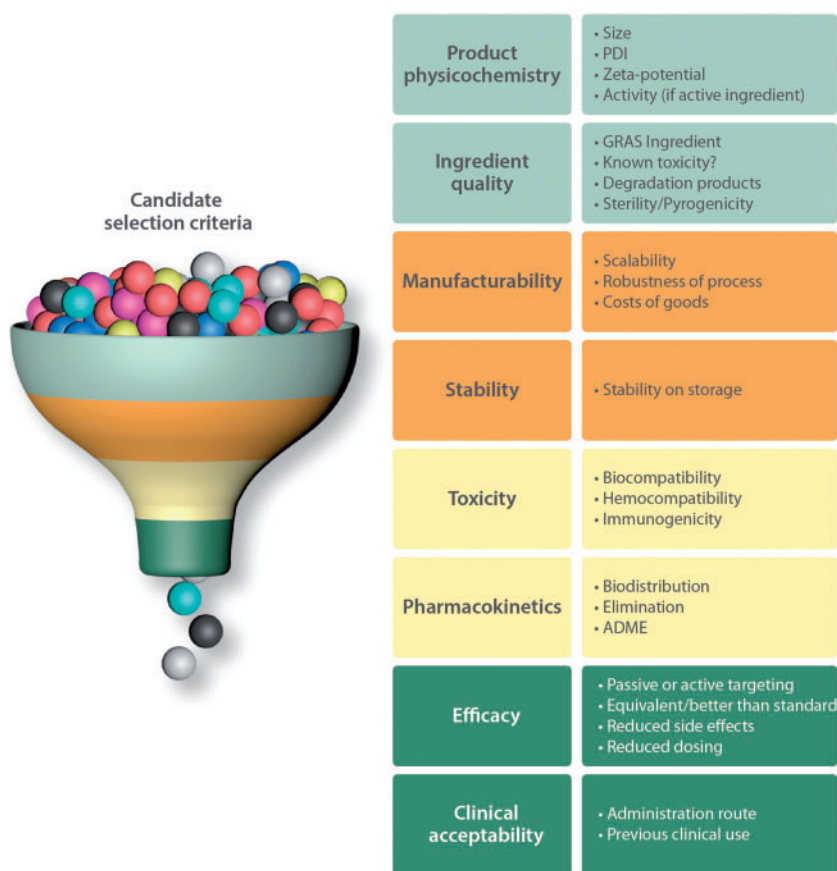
Candidate selection criteria

| | |
|---|---|
| Product physicochemistry | • Size<br>• PDI<br>• Zeta-potential<br>• Activity (if active ingredient) |
| Ingredient quality | • GRAS Ingredient<br>• Known toxicity?<br>• Degradation products<br>• Sterility/Pyrogenicity |
| Manufacturability | • Scalability<br>• Robustness of process<br>• Costs of goods |
| Stability | • Stability on storage |
| Toxicity | • Biocompatibility<br>• Hemocompatibility<br>• Immunogenicity |
| Pharmacokinetics | • Biodistribution<br>• Elimination<br>• ADME |
| Efficacy | • Passive or active targeting<br>• Equivalent/better than standard<br>• Reduced side effects<br>• Reduced dosing |
| Clinical acceptability | • Administration route<br>• Previous clinical use |